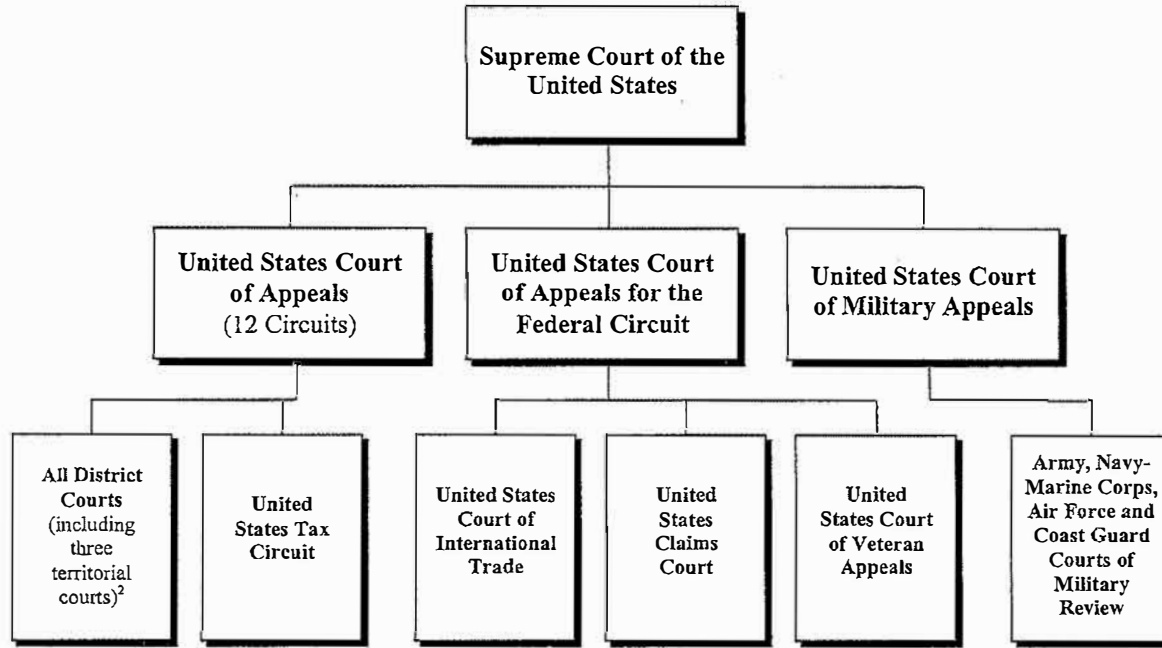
Supreme Court of the United States

United States Court of Appeals (12 Circuits)

United States Court of Appeals for the Federal Circuit

United States Court of Military Appeals

All District Courts (including three territorial courts)$^2$

United States Tax Circuit

United States Court of International Trade

United States Claims Court

United States Court of Veteran Appeals

Army, Navy-Marine Corps, Air Force and Coast Guard Courts of Military Review